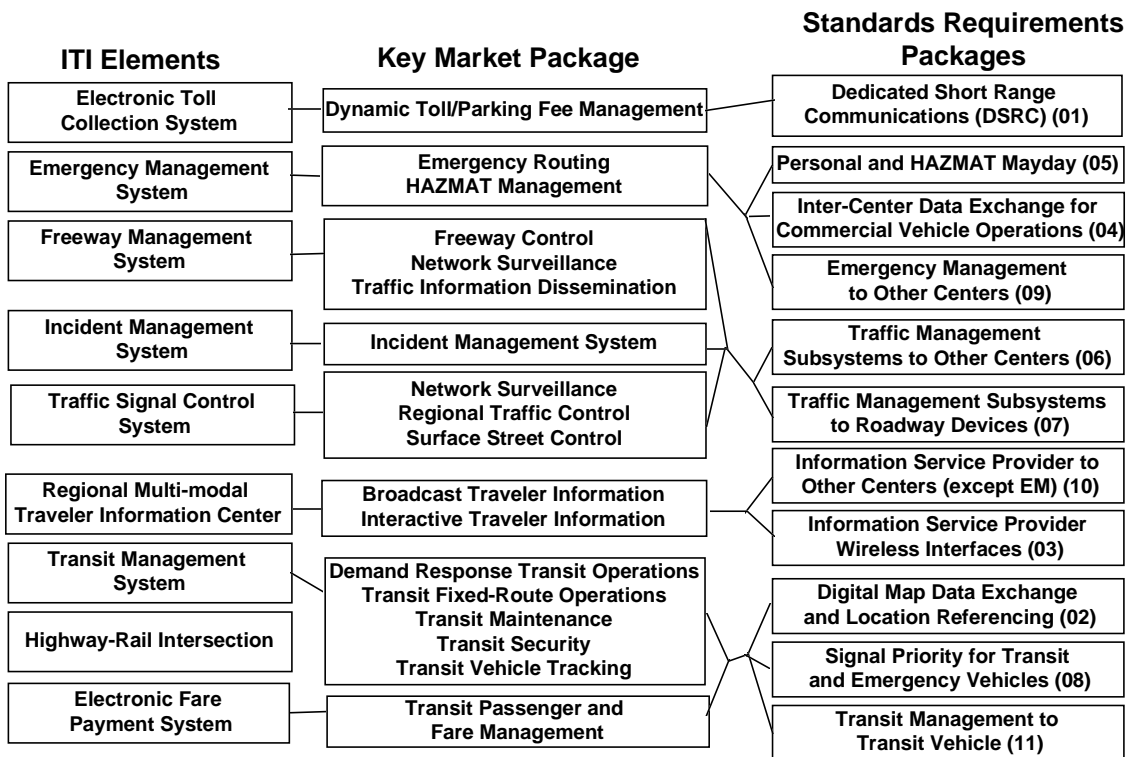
ITI Elements

Key Market Package

Standards Requirements Packages

Electronic Toll Collection System

Dynamic Toll/Parking Fee Management

Dedicated Short Range Communications (DSRC) (01)

Emergency Management System

Emergency Routing HAZMAT Management

Personal and HAZMAT Mayday (05)

Inter-Center Data Exchange for Commercial Vehicle Operations (04)

Freeway Management System

Freeway Control Network Surveillance Traffic Information Dissemination

Emergency Management to Other Centers (09)

Incident Management System

Incident Management System

Traffic Management Subsystems to Other Centers (06)

Traffic Signal Control System

Network Surveillance Regional Traffic Control Surface Street Control

Traffic Management Subsystems to Roadway Devices (07)

Information Service Provider to Other Centers (except EM) (10)

Regional Multi-modal Traveler Information Center

Broadcast Traveler Information Interactive Traveler Information

Information Service Provider Wireless Interfaces (03)

Transit Management System

Demand Response Transit Operations Transit Fixed-Route Operations Transit Maintenance Transit Security Transit Vehicle Tracking

Digital Map Data Exchange and Location Referencing (02)

Highway-Rail Intersection

Signal Priority for Transit and Emergency Vehicles (08)

Electronic Fare Payment System

Transit Passenger and Fare Management

Transit Management to Transit Vehicle (11)